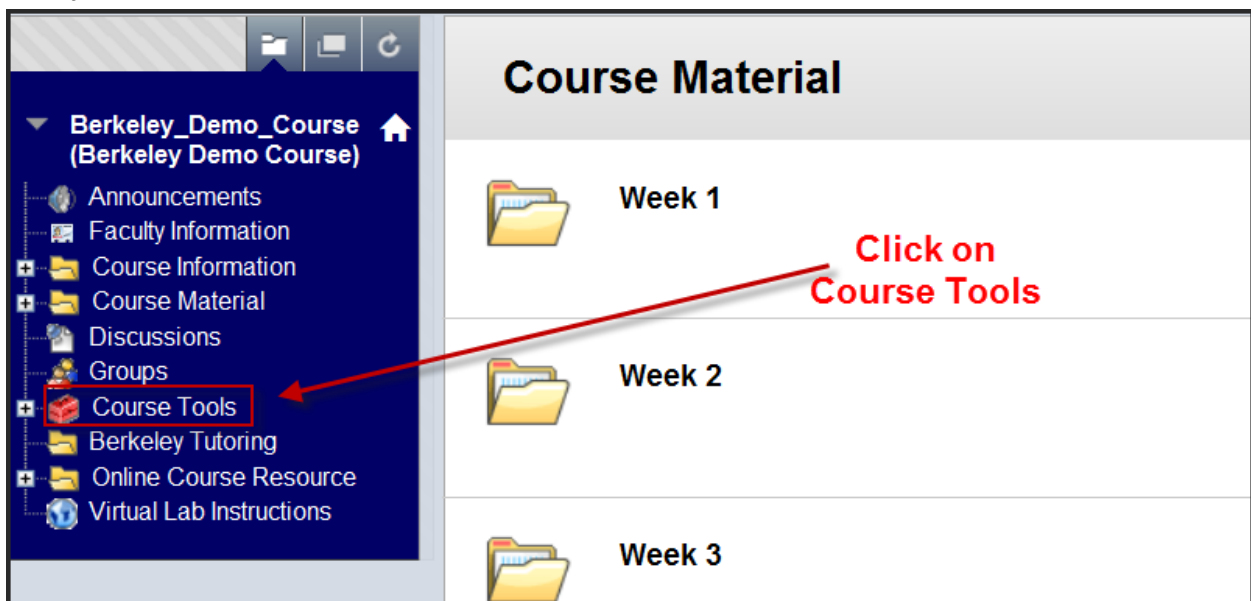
Berkeley_Demo_Course (Berkeley Demo Course)

Announcements
Faculty Information
Course Information
Course Material
Discussions
Groups
Course Tools
Berkeley Tutoring
Online Course Resource
Virtual Lab Instructions

Course Material

Week 1

Click on Course Tools

Week 2

Week 3